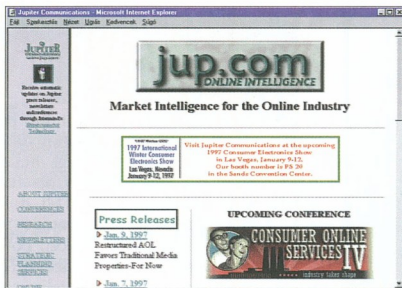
Jupiter Communications - Microsoft Internet Explorer

Fájl Szerkesztés Nézet Ugrás Kedvencek Súgó

JUPITER

Receive automatic updates on Jupiter press releases, newsletter information through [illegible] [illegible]

jup.com ONLINE INTELLIGENCE

Market Intelligence for the Online Industry

1997 International Winter Consumer Electronics Show Las Vegas, Nevada January 9-12, 1997

Visit Jupiter Communications at the upcoming 1997 Consumer Electronics Show in Las Vegas, January 9-12. Our booth number is PB 20 in the Sands Convention Center.

ABOUT JUPITER

CONFERENCES

RESEARCH

NEWSLETTERS

STRATEGIC PLANNING SERVICES

Press Releases

Jan. 9, 1997 Restructured AOL Favors Traditional Media Properties-For Now

Jan. 7, 1997

UPCOMING CONFERENCE

CONSUMER ONLINE SERVICES IV

industry takes shape